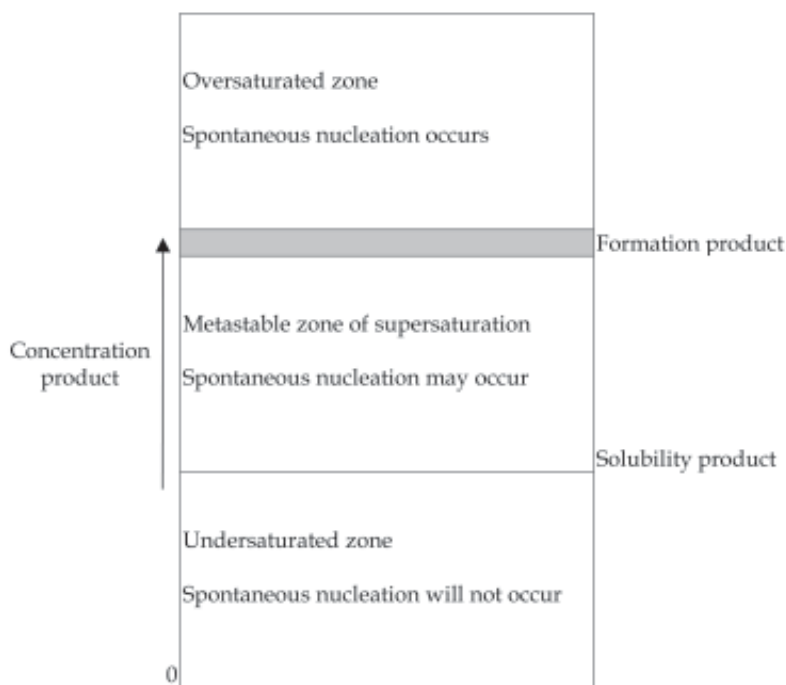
Oversaturated zone

Spontaneous nucleation occurs

Formation product

Concentration product

Metastable zone of supersaturation

Spontaneous nucleation may occur

Solubility product

Undersaturated zone

Spontaneous nucleation will not occur

0